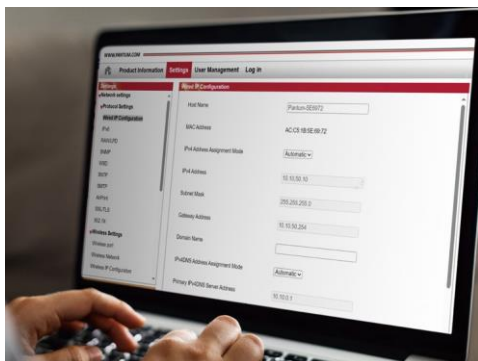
WWW.PANDUIT.COM

Product Information Settings User Management Log In

Settings
Network settings
Protocol Settings
Wired IP Configuration
IPv6
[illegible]
SNMP
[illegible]
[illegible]
SMTP
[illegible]
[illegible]
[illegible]
Wireless Settings
Wireless port
Wireless Network
Wireless IP Configuration

Wired IP Configuration

Host Name
Panduit-3E6972

MAC Address
AC:C5:1B:3E:69:72

IPv4 Address Assignment Mode
Automatic

IPv4 Address
10.10.50.10

Subnet Mask
255.255.255.0

Gateway Address
10.10.50.254

Domain Name

IPv4DNS Address Assignment Mode
Automatic

Primary IPv4DNS Server Address
10.10.5.1